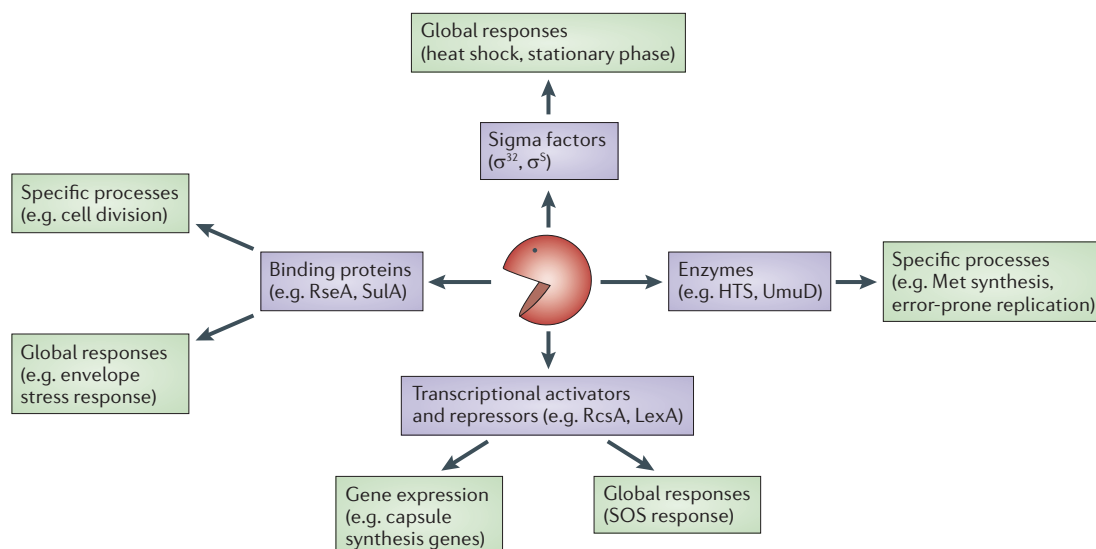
Global responses
(heat shock, stationary phase)

Sigma factors
($\sigma^{32}$, $\sigma^{S}$)

Specific processes
(e.g. cell division)

Binding proteins
(e.g. RseA, SulA)

Global responses
(e.g. envelope stress response)

Enzymes
(e.g. HTS, UmuD)

Specific processes
(e.g. Met synthesis, error-prone replication)

Transcriptional activators and repressors (e.g. RcsA, LexA)

Gene expression
(e.g. capsule synthesis genes)

Global responses
(SOS response)